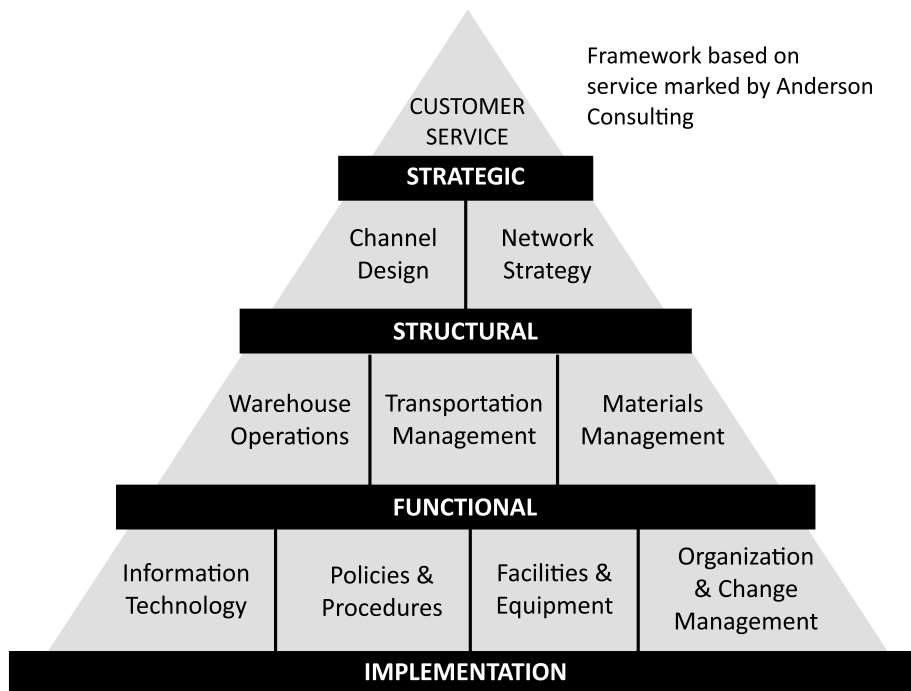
Framework based on service marked by Anderson Consulting

CUSTOMER SERVICE

STRATEGIC

Channel Design

Network Strategy

STRUCTURAL

Warehouse Operations

Transportation Management

Materials Management

FUNCTIONAL

Information Technology

Policies & Procedures

Facilities & Equipment

Organization & Change Management

IMPLEMENTATION